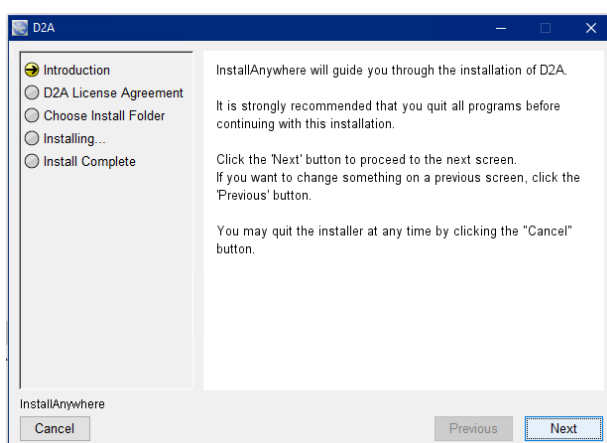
D2A

Introduction
D2A License Agreement
Choose Install Folder
Installing...
Install Complete

InstallAnywhere will guide you through the installation of D2A.

It is strongly recommended that you quit all programs before continuing with this installation.

Click the 'Next' button to proceed to the next screen. If you want to change something on a previous screen, click the 'Previous' button.

You may quit the installer at any time by clicking the "Cancel" button.

InstallAnywhere

Cancel

Previous

Next